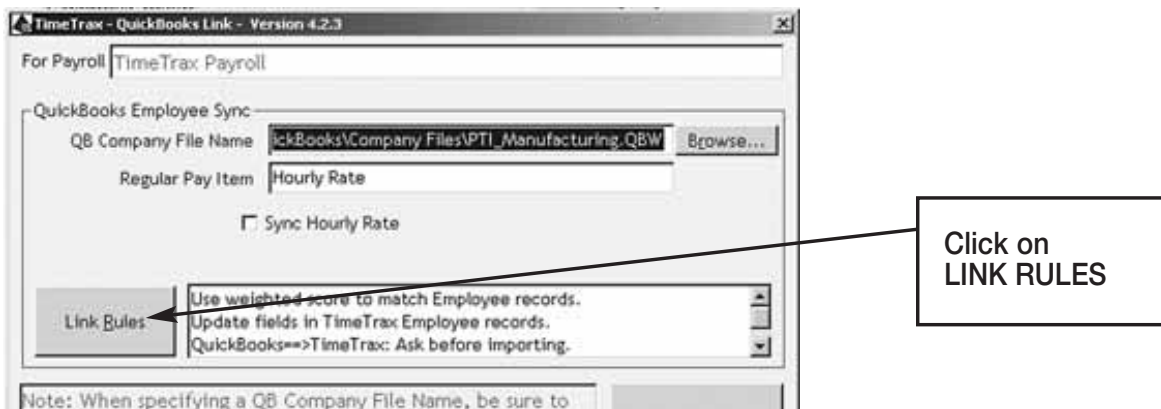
TimeTrax - QuickBooks Link - Version 4.2.3

For Payroll TimeTrax Payroll

QuickBooks Employee Sync

QB Company File Name ickBooks\Company Files\PTI_Manufacturing.QBW Browse...

Regular Pay Item Hourly Rate

Sync Hourly Rate

Link Rules

Use weighted score to match Employee records.
Update fields in TimeTrax Employee records.
QuickBooks==>TimeTrax: Ask before importing.

Click on LINK RULES

Note: When specifying a QB Company File Name, be sure to